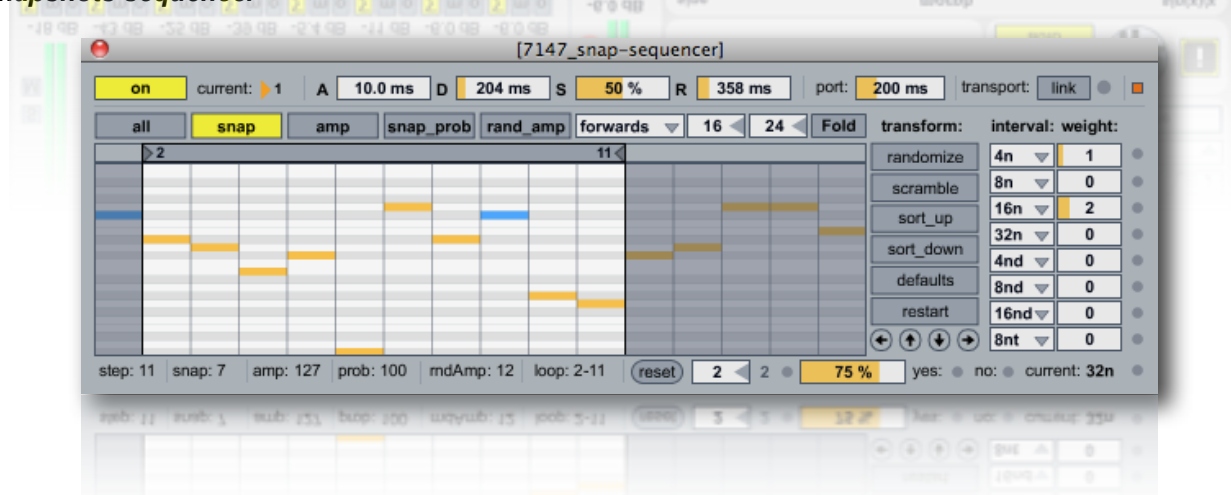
[7147_snap-sequencer]

on current: 1 A 10.0 ms D 204 ms S 50 % R 358 ms port: 200 ms transport: link

all snap amp snap_prob rand_amp forwards 16 24 Fold

2 11

transform: interval: weight:

randomize 4n 1
scramble 8n 0
sort_up 16n 2
sort_down 32n 0
defaults 4nd 0
restart 8nd 0
16nd 0
8nt 0

step: 11 snap: 7 amp: 127 prob: 100 rndAmp: 12 loop: 2-11 reset 2 2 75 % yes: no: current: 32n